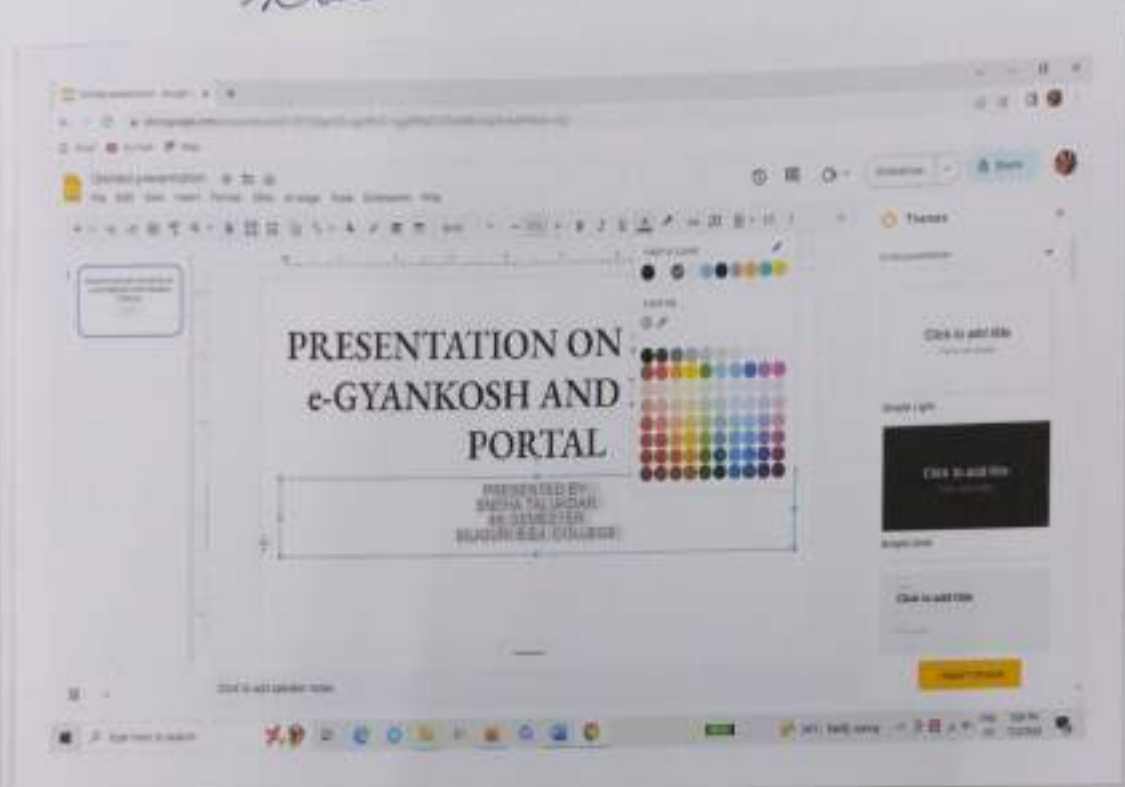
PRESENTATION ON e-GYANKOSH AND PORTAL

PRESENTED BY:
SNEHA TALUKDAR
4th SEMESTER
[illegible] COLLEGE

Themes

Click to add title

Simple Light

Click to add title

Simple Dark

Click to add title

Import theme

Click to add speaker notes

Share

Slideshow